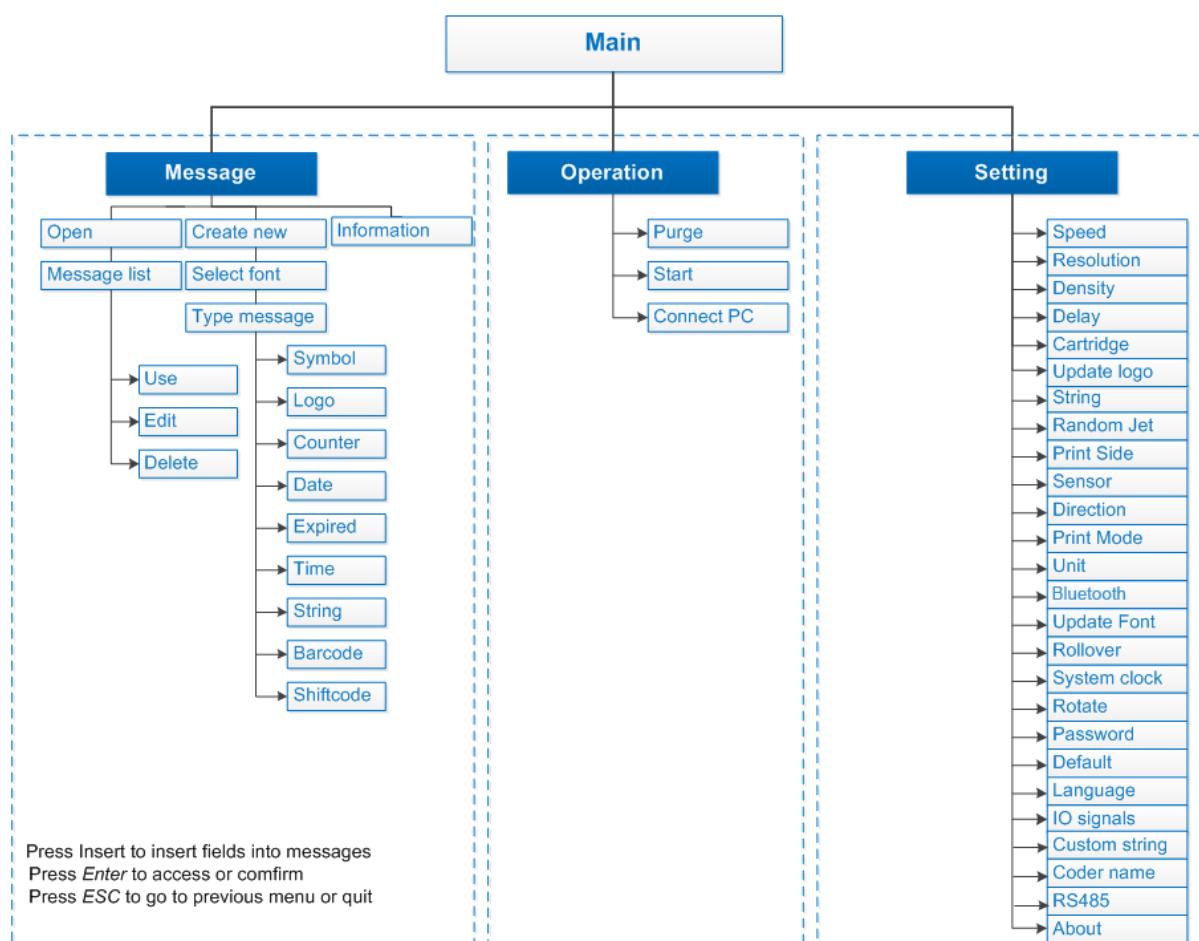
Main

Message

Open
Create new
Information
Message list
Select font
Type message
Use
Edit
Delete
Symbol
Logo
Counter
Date
Expired
Time
String
Barcode
Shiftcode

Press Insert to insert fields into messages
Press *Enter* to access or comfirm
Press *ESC* to go to previous menu or quit

Operation

Purge
Start
Connect PC

Setting

Speed
Resolution
Density
Delay
Cartridge
Update logo
String
Random Jet
Print Side
Sensor
Direction
Print Mode
Unit
Bluetooth
Update Font
Rollover
System clock
Rotate
Password
Default
Language
IO signals
Custom string
Coder name
RS485
About